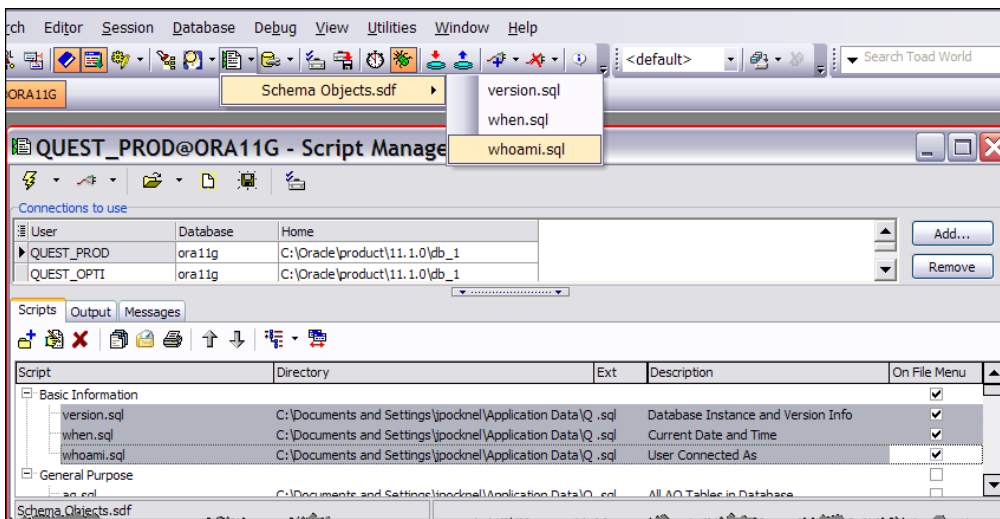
rch Editor Session Database Debug View Utilities Window Help

<default>

Search Toad World

ORA11G

Schema Objects.sdf

version.sql
when.sql
whoami.sql

QUEST_PROD@ORA11G - Script Manage

Connections to use

| User | Database | Home |
|---|---|---|
| QUEST_PROD | ora11g | C:\Oracle\product\11.1.0\db_1 |
| QUEST_OPTI | ora11g | C:\Oracle\product\11.1.0\db_1 |

Add...
Remove

Scripts Output Messages

| Script | Directory | Ext | Description | On File Menu |
|---|---|---|---|---|
| Basic Information | | | | |
| version.sql | C:\Documents and Settings\jpocknel\Application Data\Q | .sql | Database Instance and Version Info | ✓ |
| when.sql | C:\Documents and Settings\jpocknel\Application Data\Q | .sql | Current Date and Time | ✓ |
| whoami.sql | C:\Documents and Settings\jpocknel\Application Data\Q | .sql | User Connected As | ✓ |
| General Purpose | | | | |
| aq.sql | C:\Documents and Settings\jpocknel\Application Data\Q | .sql | All AQ Tables in Database | |

Schema Objects.sdf